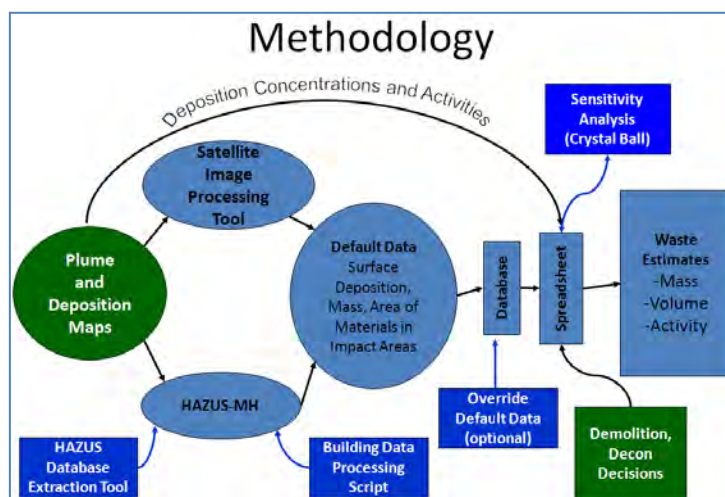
Methodology

Deposition Concentrations and Activities

Sensitivity Analysis (Crystal Ball)

Satellite Image Processing Tool

Plume and Deposition Maps

Default Data
Surface Deposition, Mass, Area of Materials in Impact Areas

Database

Spreadsheet

Waste Estimates
-Mass
-Volume
-Activity

HAZUS-MH

Override Default Data (optional)

Demolition, Decon Decisions

HAZUS Database Extraction Tool

Building Data Processing Script